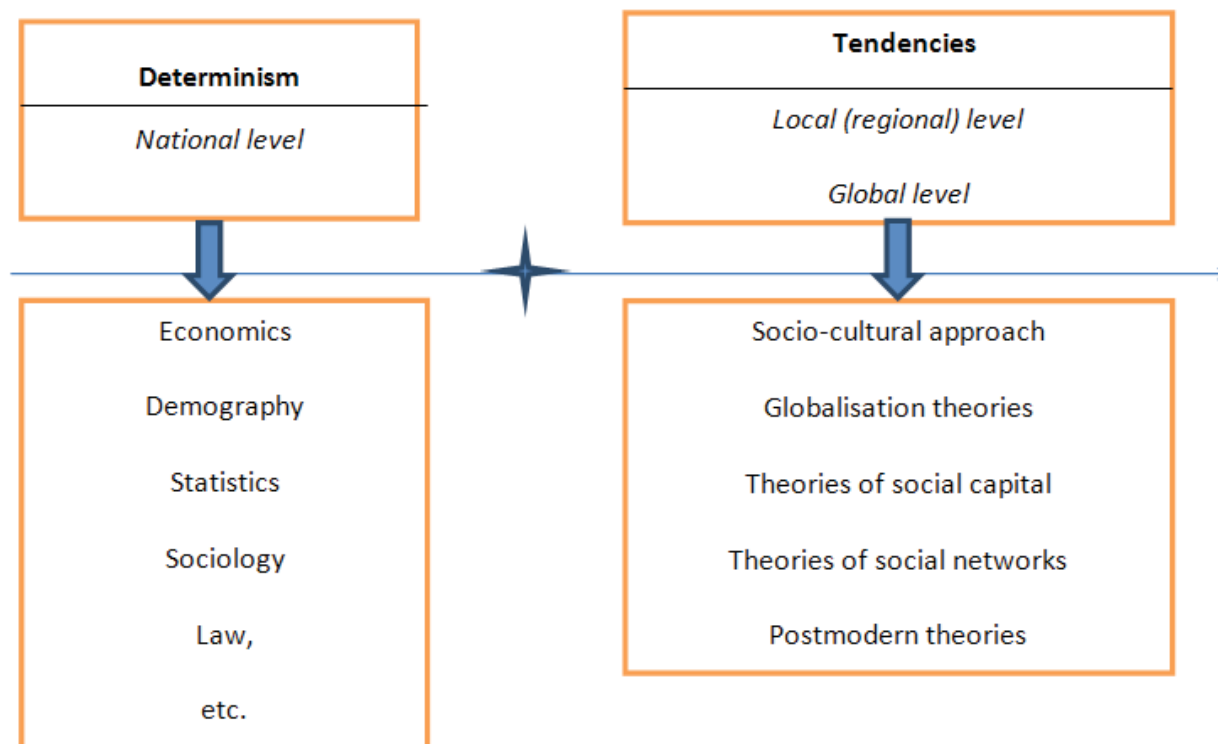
Determinism

National level

Tendencies

Local (regional) level

Global level

Economics

Demography

Statistics

Sociology

Law,

etc.

Socio-cultural approach

Globalisation theories

Theories of social capital

Theories of social networks

Postmodern theories